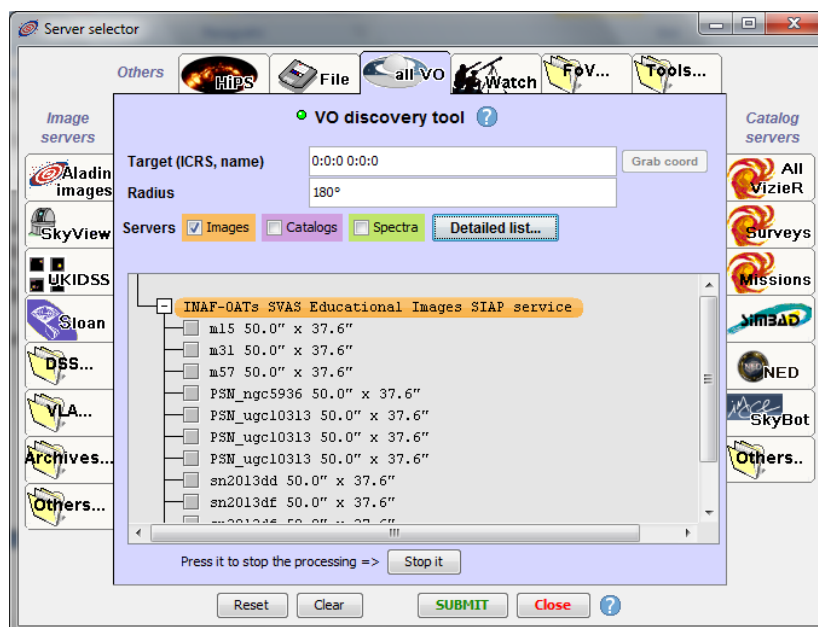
Server selector

Others HiPS File all VO Watch FoV... Tools...

Image servers

Aladin images
SkyView
UKIDSS
Sloan
DSS...
VLA...
Archives...
Others...

VO discovery tool ?

Target (ICRS, name) 0:0:0 0:0:0 Grab coord
Radius 180°
Servers Images Catalogs Spectra Detailed list...

INAF-OATs SVAS Educational Images SIAP service
m15 50.0" x 37.6"
m31 50.0" x 37.6"
m57 50.0" x 37.6"
PSN_ngc5936 50.0" x 37.6"
PSN_ugc10313 50.0" x 37.6"
PSN_ugc10313 50.0" x 37.6"
PSN_ugc10313 50.0" x 37.6"
sn2013dd 50.0" x 37.6"
sn2013df 50.0" x 37.6"
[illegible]

Press it to stop the processing => Stop it

Catalog servers

All VizieR
Surveys
Missions
SIMBAD
NED
SkyBot
Others..

Reset Clear SUBMIT Close ?